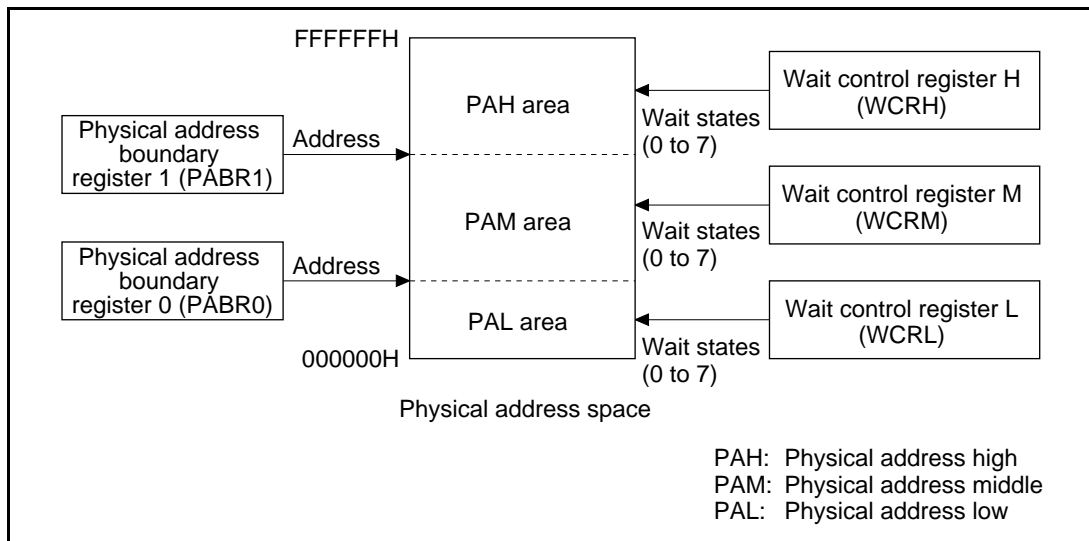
FFFFFFH

PAH area

PAM area

PAL area

000000H

Physical address boundary register 1 (PABR1)

Address

Physical address boundary register 0 (PABR0)

Address

Wait control register H (WCRH)

Wait states (0 to 7)

Wait control register M (WCRM)

Wait states (0 to 7)

Wait control register L (WCRL)

Wait states (0 to 7)

Physical address space

PAH: Physical address high
PAM: Physical address middle
PAL: Physical address low